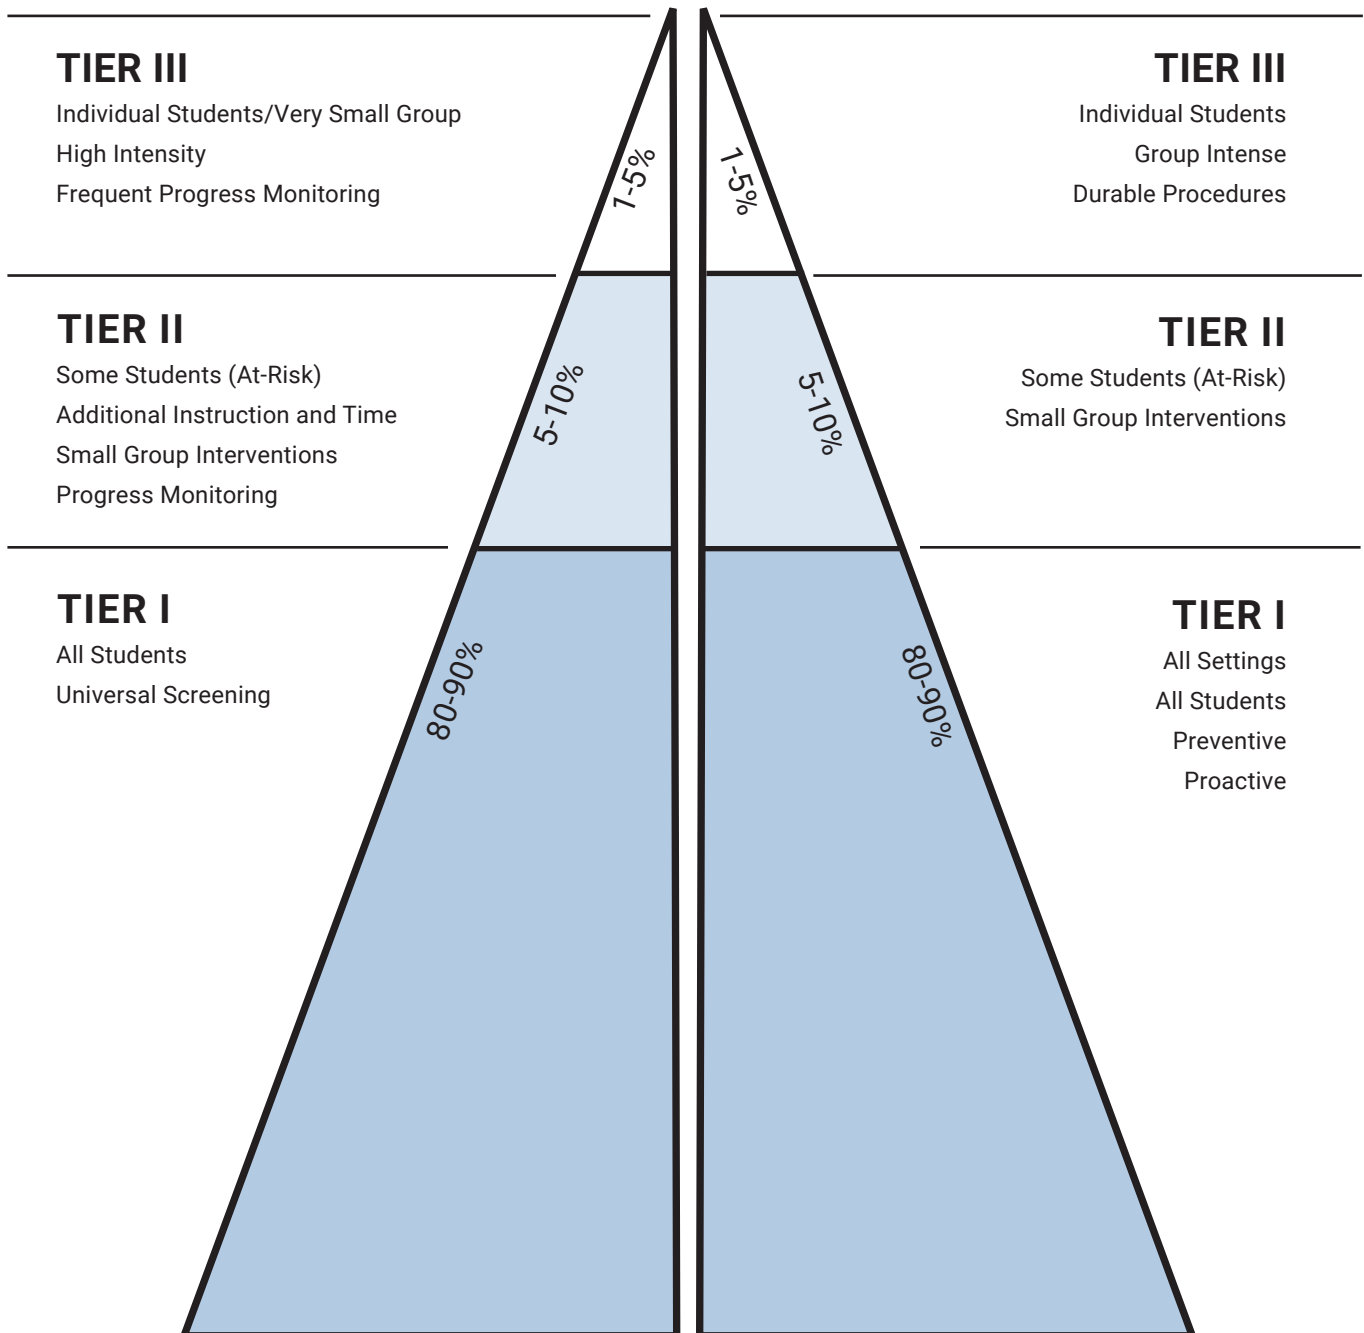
TIER III
Individual Students/Very Small Group
High Intensity
Frequent Progress Monitoring

1-5%

1-5%

TIER III
Individual Students
Group Intense
Durable Procedures

TIER II
Some Students (At-Risk)
Additional Instruction and Time
Small Group Interventions
Progress Monitoring

5-10%

5-10%

TIER II
Some Students (At-Risk)
Small Group Interventions

TIER I
All Students
Universal Screening

80-90%

80-90%

TIER I
All Settings
All Students
Preventive
Proactive